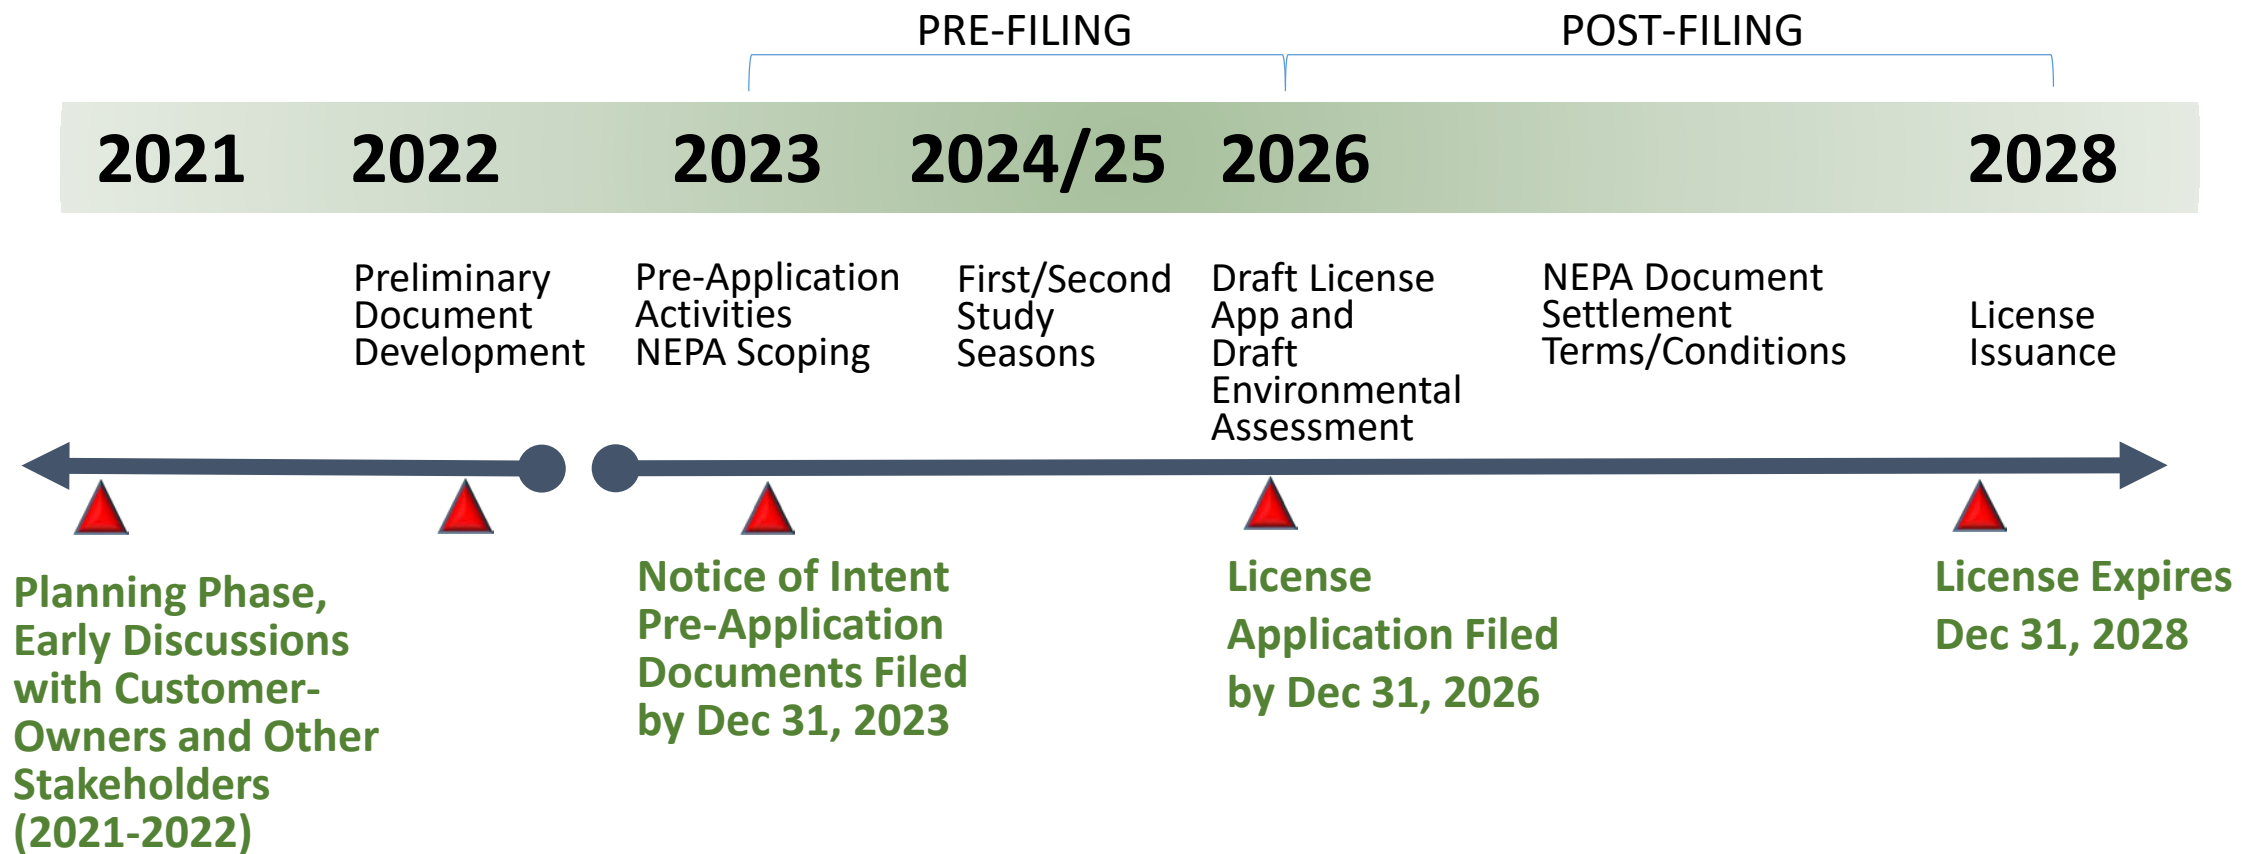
PRE-FILING

POST-FILING

2021

2022

2023

2024/25

2026

2028

Preliminary Document Development

Pre-Application Activities NEPA Scoping

First/Second Study Seasons

Draft License App and Draft Environmental Assessment

NEPA Document Settlement Terms/Conditions

License Issuance

Planning Phase, Early Discussions with Customer-Owners and Other Stakeholders (2021-2022)

Notice of Intent Pre-Application Documents Filed by Dec 31, 2023

License Application Filed by Dec 31, 2026

License Expires Dec 31, 2028